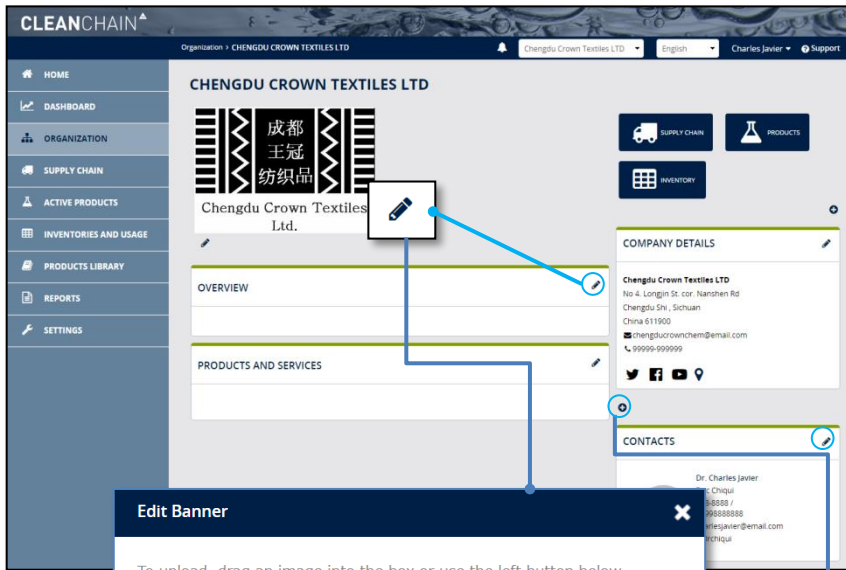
CLEANCHAIN

Organization > CHENGDU CROWN TEXTILES LTD

Chengdu Crown Textiles LTD

English

Charles Javier

Support

HOME

DASHBOARD

ORGANIZATION

SUPPLY CHAIN

ACTIVE PRODUCTS

INVENTORIES AND USAGE

PRODUCTS LIBRARY

REPORTS

SETTINGS

CHENGDU CROWN TEXTILES LTD

成都 王冠 纺织品

Chengdu Crown Textiles Ltd.

SUPPLY CHAIN

PRODUCTS

INVENTORY

OVERVIEW

PRODUCTS AND SERVICES

COMPANY DETAILS

Chengdu Crown Textiles LTD
No 4. Longjin St. cor. Nanshen Rd
Chengdu Shi , Sichuan
China 611900
chengducrownchem@email.com
99999-999999

CONTACTS

Dr. Charles Javier
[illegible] Chiqui
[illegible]-8888 /
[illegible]98888888
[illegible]rlesjavier@email.com
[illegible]rchiqui

Edit Banner

To upload, drag an image into the box or use the left button below